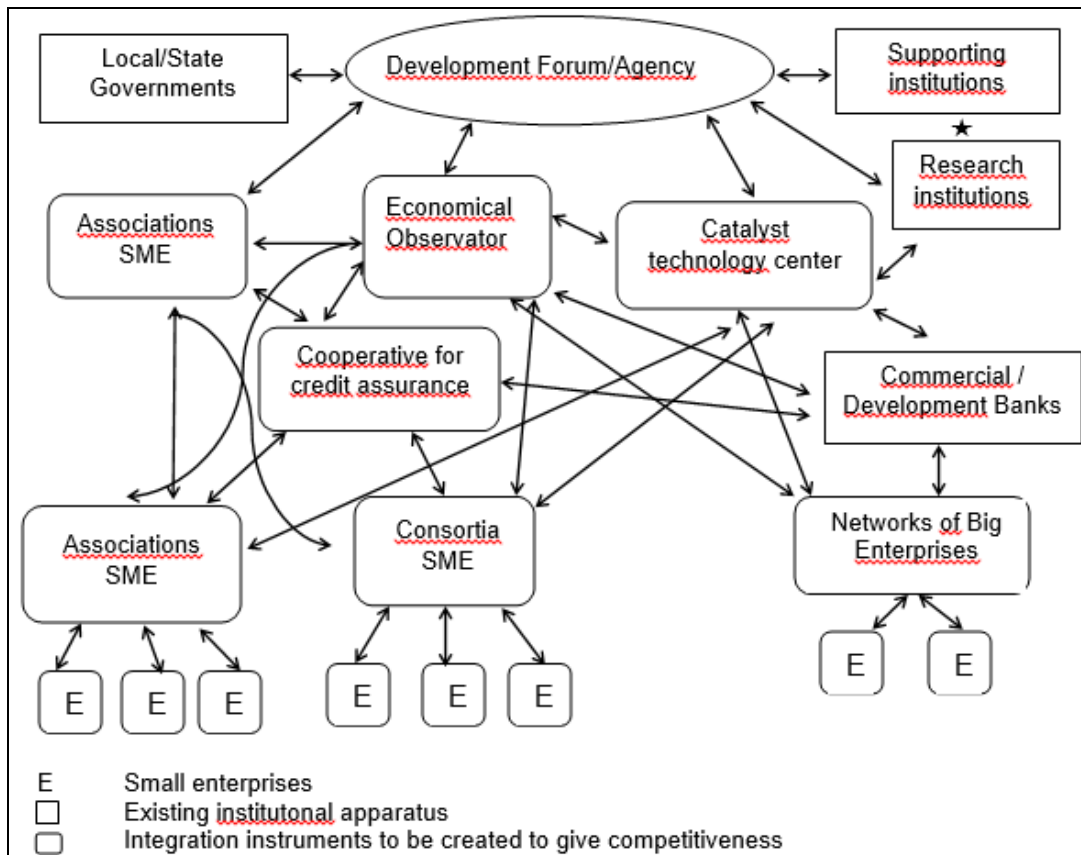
Local/State Governments

Development Forum/Agency

Supporting institutions

Research institutions

Associations SME

Economical Observator

Catalyst technology center

Cooperative for credit assurance

Commercial / Development Banks

Associations SME

Consortia SME

Networks of Big Enterprises

E

E

E

E

E

E

E

E

E Small enterprises
Existing institutonal apparatus
Integration instruments to be created to give competitiveness